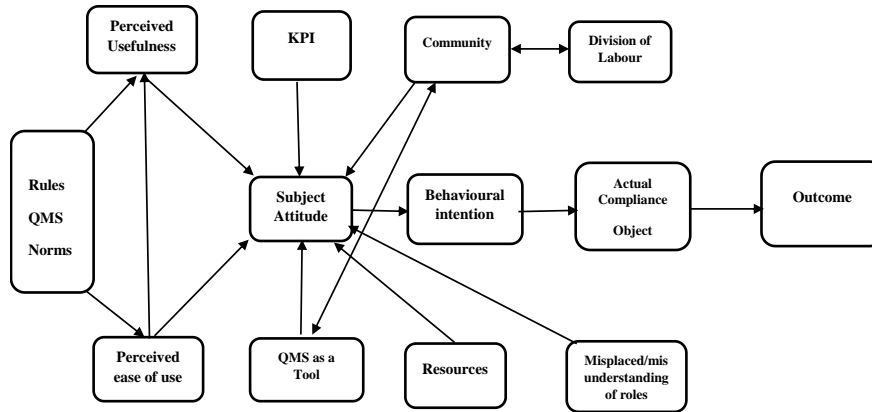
Perceived Usefulness

KPI

Community

Division of Labour

Rules

QMS

Norms

Subject Attitude

Behavioural intention

Actual Compliance

Object

Outcome

Perceived ease of use

QMS as a Tool

Resources

Misplaced/mis understanding of roles